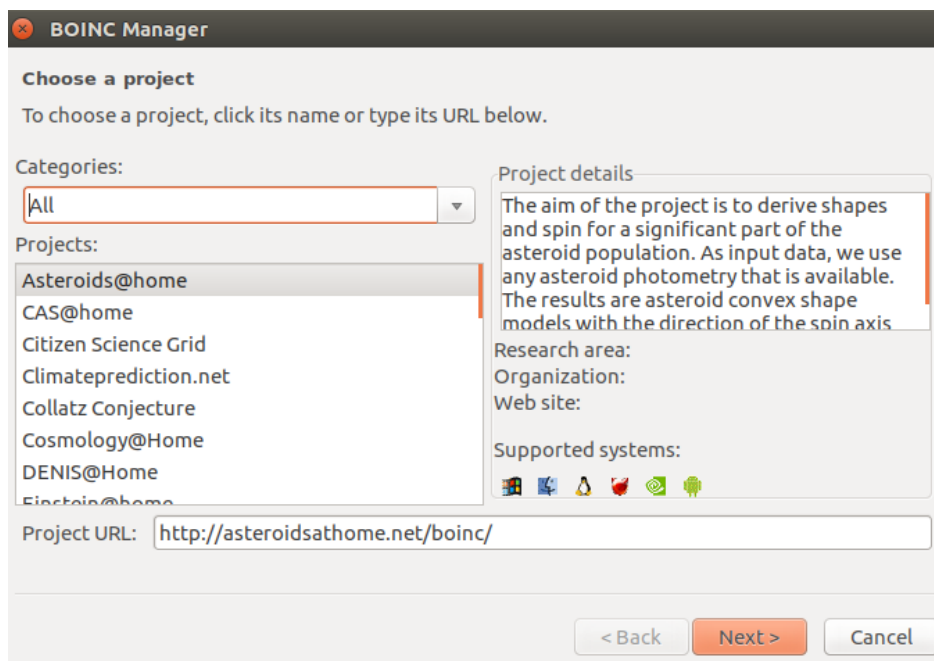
BOINC Manager

Choose a project

To choose a project, click its name or type its URL below.

Categories:

All

Projects:

Asteroids@home
CAS@home
Citizen Science Grid
Climateprediction.net
Collatz Conjecture
Cosmology@Home
DENIS@Home
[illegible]

Project details

The aim of the project is to derive shapes and spin for a significant part of the asteroid population. As input data, we use any asteroid photometry that is available. The results are asteroid convex shape models with the direction of the spin axis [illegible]

Research area:
Organization:
Web site:

Supported systems:

Project URL: http://asteroidsathome.net/boinc/

< Back
Next >
Cancel